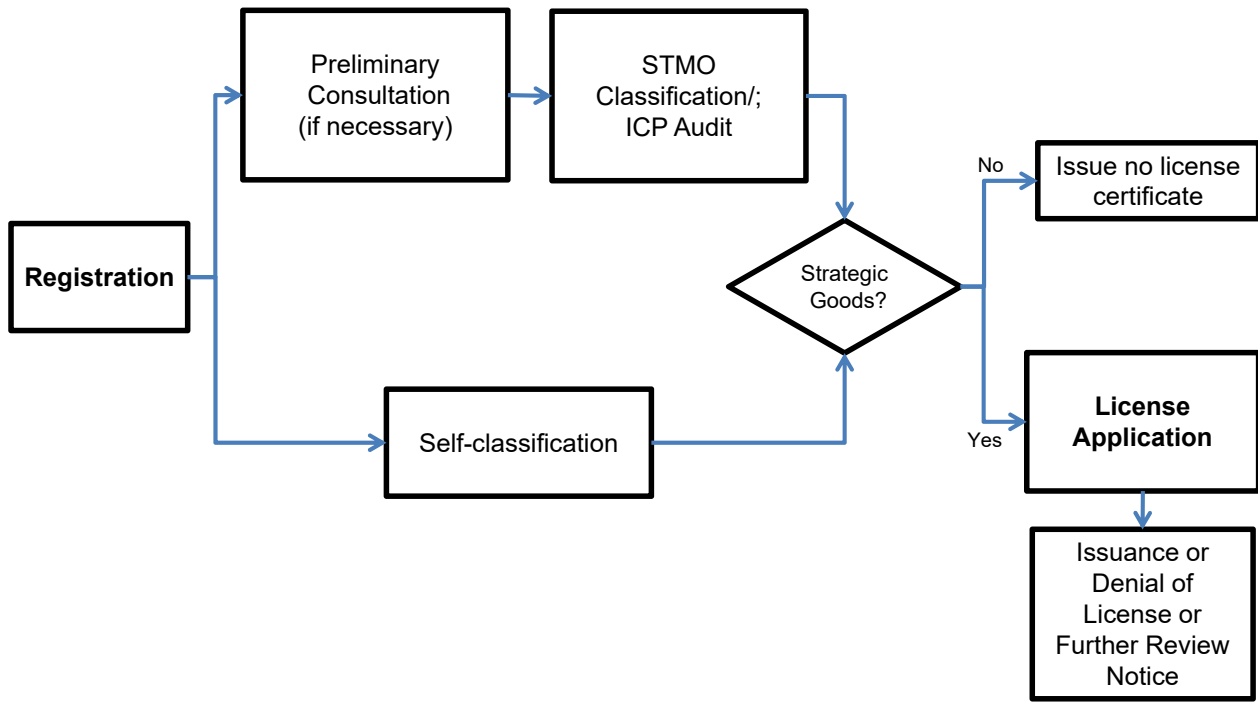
Registration

Preliminary Consultation (if necessary)

STMO Classification/; ICP Audit

Self-classification

Strategic Goods?

No

Issue no license certificate

Yes

License Application

Issuance or Denial of License or Further Review Notice